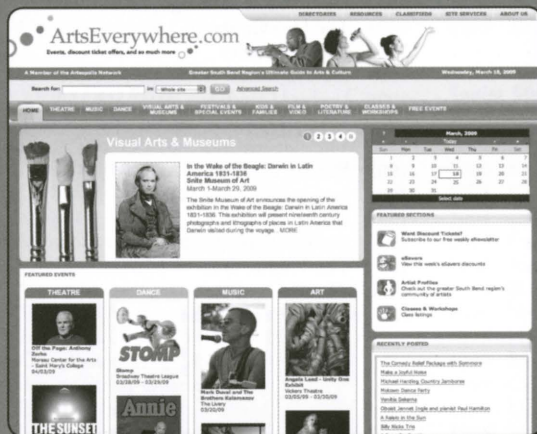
DIRECTORIES RESOURCES CLASSIFIEDS SITE SERVICES ABOUT US

ArtsEverywhere.com
Events, discount ticket offers, and so much more

A Member of the Artsopolis Network
Greater South Bend Region's Ultimate Guide to Arts & Culture
Wednesday, March 18, 2009

Search for: in: Whole site GO Advanced Search

HOME THEATRE MUSIC DANCE VISUAL ARTS & MUSEUMS FESTIVALS & SPECIAL EVENTS KIDS & FAMILIES FILM & VIDEO POETRY & LITERATURE CLASSES & WORKSHOPS FREE EVENTS

Visual Arts & Museums
1 2 3 4

In the Wake of the Beagle: Darwin in Latin America 1831-1836
Snite Museum of Art
March 1-March 29, 2009

The Snite Museum of Art announces the opening of the exhibition In the Wake of the Beagle: Darwin in Latin America 1831-1836. This exhibition will present nineteenth century photographs and lithographs of places in Latin America that Darwin visited during the voyage... MORE

March, 2009
Today
| Sun | Mon | Tue | Wed | Thu | Fri | Sat |
|---|---|---|---|---|---|---|
| 1 | 2 | 3 | 4 | 5 | 6 | 7 |
| 8 | 9 | 10 | 11 | 12 | 13 | 14 |
| 15 | 16 | 17 | 18 | 19 | 20 | 21 |
| 22 | 23 | 24 | 25 | 26 | 27 | 28 |
| 29 | 30 | 31 | | | | |
Select date

FEATURED SECTIONS

Want Discount Tickets?
Subscribe to our free weekly eNewsletter

eSavers
View this week's eSavers discounts

Artist Profiles
Check out the greater South Bend region's community of artists

Classes & Workshops
Class listings

FEATURED EVENTS

THEATRE
Off the Page: Anthony Zerbe
Moreau Center for the Arts - Saint Mary's College
04/03/09

THE SUNSET

DANCE
STOMP
Stomp
Broadway Theatre League
03/28/09 - 03/29/09

Annie

MUSIC
Mark Duvall and The Brothers Kalamazoo
The Livery
03/20/09

ART
Angela Leed - Unity Dua Exhibit
Vickers Theatre
03/05/09 - 03/31/09

RECENTLY POSTED
The Comedy Relief Package with Summore
Make a Joyful Noise
Michael Hackling Country Jamboree
Midwest Dance Party
Vendita Sakerna
Olivait Jennet Jingle and planist Paul Hamilton
A Raisin in the Sun
Billy Walks Trio